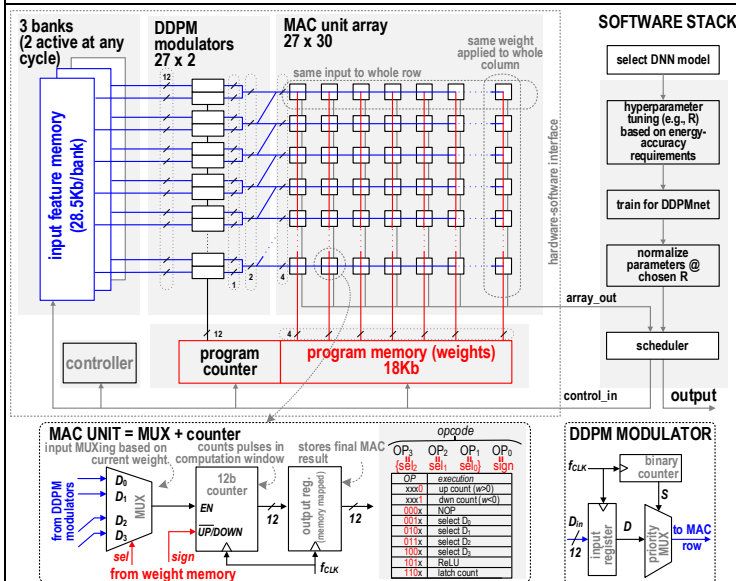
3 banks (2 active at any cycle)

input feature memory (28.5Kb/bank)

DDPM modulators 27 x 2

12

MAC unit array 27 x 30

same input to whole row

same weight applied to whole column

2

1

4

hardware-software interface

12

4

controller

program counter

program memory (weights) 18Kb

SOFTWARE STACK

select DNN model

hyperparameter tuning (e.g., R) based on energy-accuracy requirements

train for DDPMnet

normalize parameters @ chosen R

array_out

scheduler

control_in

output

MAC UNIT = MUX + counter

input MUXing based on current weight

counts pulses in computation window

stores final MAC result

from DDPM modulators

$D_0$
$D_1$
$D_2$
$D_3$

MUX

sel

from weight memory

12b counter

EN

$\overline{UP}$/DOWN

sign

12

output reg. (memory mapped)

12

$f_{CLK}$

opcode

| $OP_3$ | $OP_2$ | $OP_1$ | $OP_0$ |
|---|---|---|---|
| {$sel_2$ | $sel_1$ | $sel_0$} | sign |

| OP | execution |
|---|---|
| xxx0 | up count (w>0) |
| xxx1 | dwn count (w<0) |
| 000x | NOP |
| 001x | select $D_0$ |
| 010x | select $D_1$ |
| 011x | select $D_2$ |
| 100x | select $D_3$ |
| 101x | ReLU |
| 110x | latch count |

DDPM MODULATOR

$f_{CLK}$

binary counter

S

$D_{in}$

12

input register

D

priority MUX

to MAC row